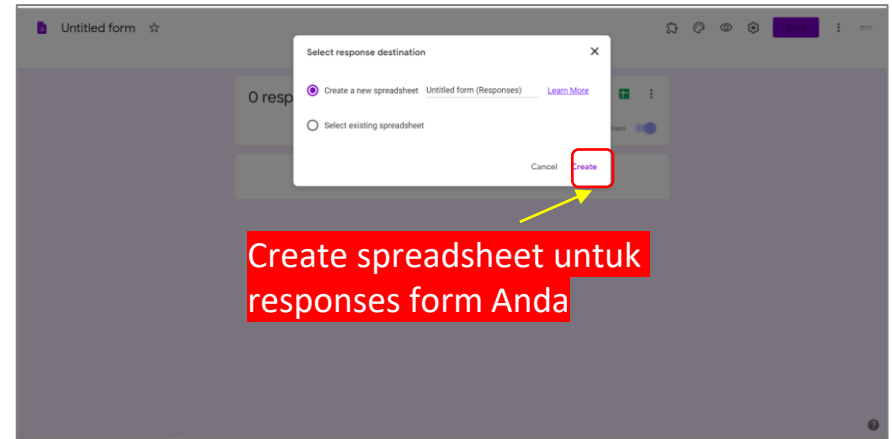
Untitled form

0 resp

Select response destination

Create a new spreadsheet Untitled form (Responses) Learn More

Select existing spreadsheet

Cancel Create

Create spreadsheet untuk responses form Anda